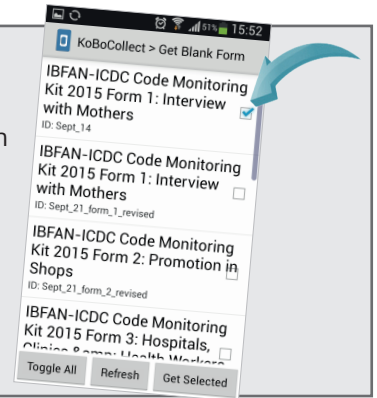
51% 15:52

KoBoCollect > Get Blank Form

IBFAN-ICDC Code Monitoring Kit 2015 Form 1: Interview with Mothers
ID: Sept_14

IBFAN-ICDC Code Monitoring Kit 2015 Form 1: Interview with Mothers
ID: Sept_21_form_1_revised

IBFAN-ICDC Code Monitoring Kit 2015 Form 2: Promotion in Shops
ID: Sept_21_form_2_revised

IBFAN-ICDC Code Monitoring Kit 2015 Form 3: Hospitals, Clinics &amp; Health Workers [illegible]

Toggle All
Refresh
Get Selected

n